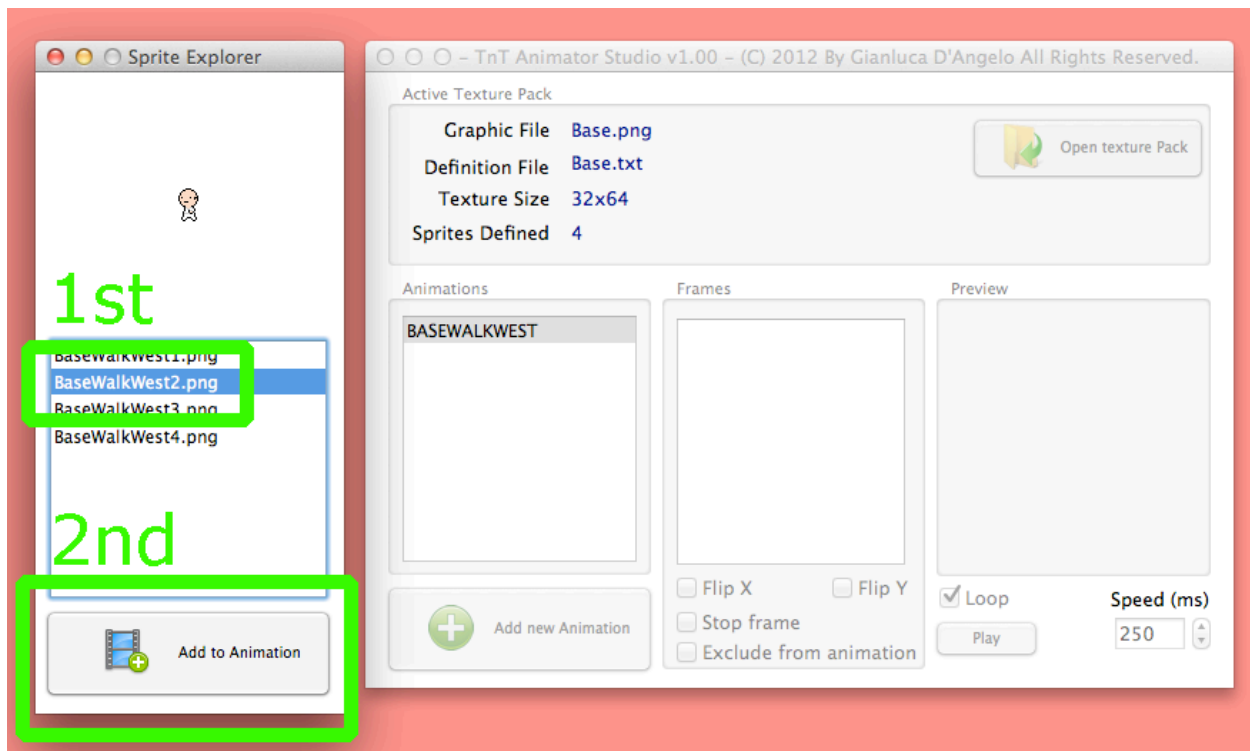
Sprite Explorer

1st

BaseWalkWest1.png
BaseWalkWest2.png
BaseWalkWest3.png
BaseWalkWest4.png

2nd

Add to Animation

TnT Animator Studio v1.00 – (C) 2012 By Gianluca D'Angelo All Rights Reserved.

Active Texture Pack

| Graphic File | Base.png |
|---|---|
| Definition File | Base.txt |
| Texture Size | 32x64 |
| Sprites Defined | 4 |

Open texture Pack

Animations

BASEWALKWEST

Add new Animation

Frames

Flip X

Flip Y

Stop frame

Exclude from animation

Preview

Loop

Speed (ms)

Play

250